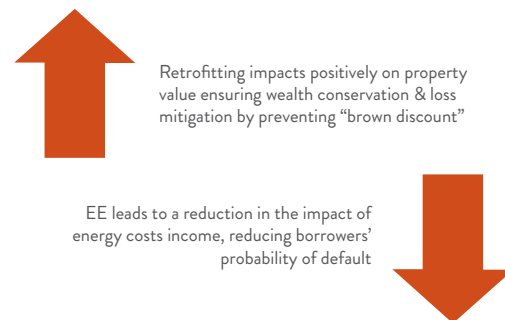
Retrofitting impacts positively on property value ensuring wealth conservation & loss mitigation by preventing “brown discount”

EE leads to a reduction in the impact of energy costs income, reducing borrowers’ probability of default